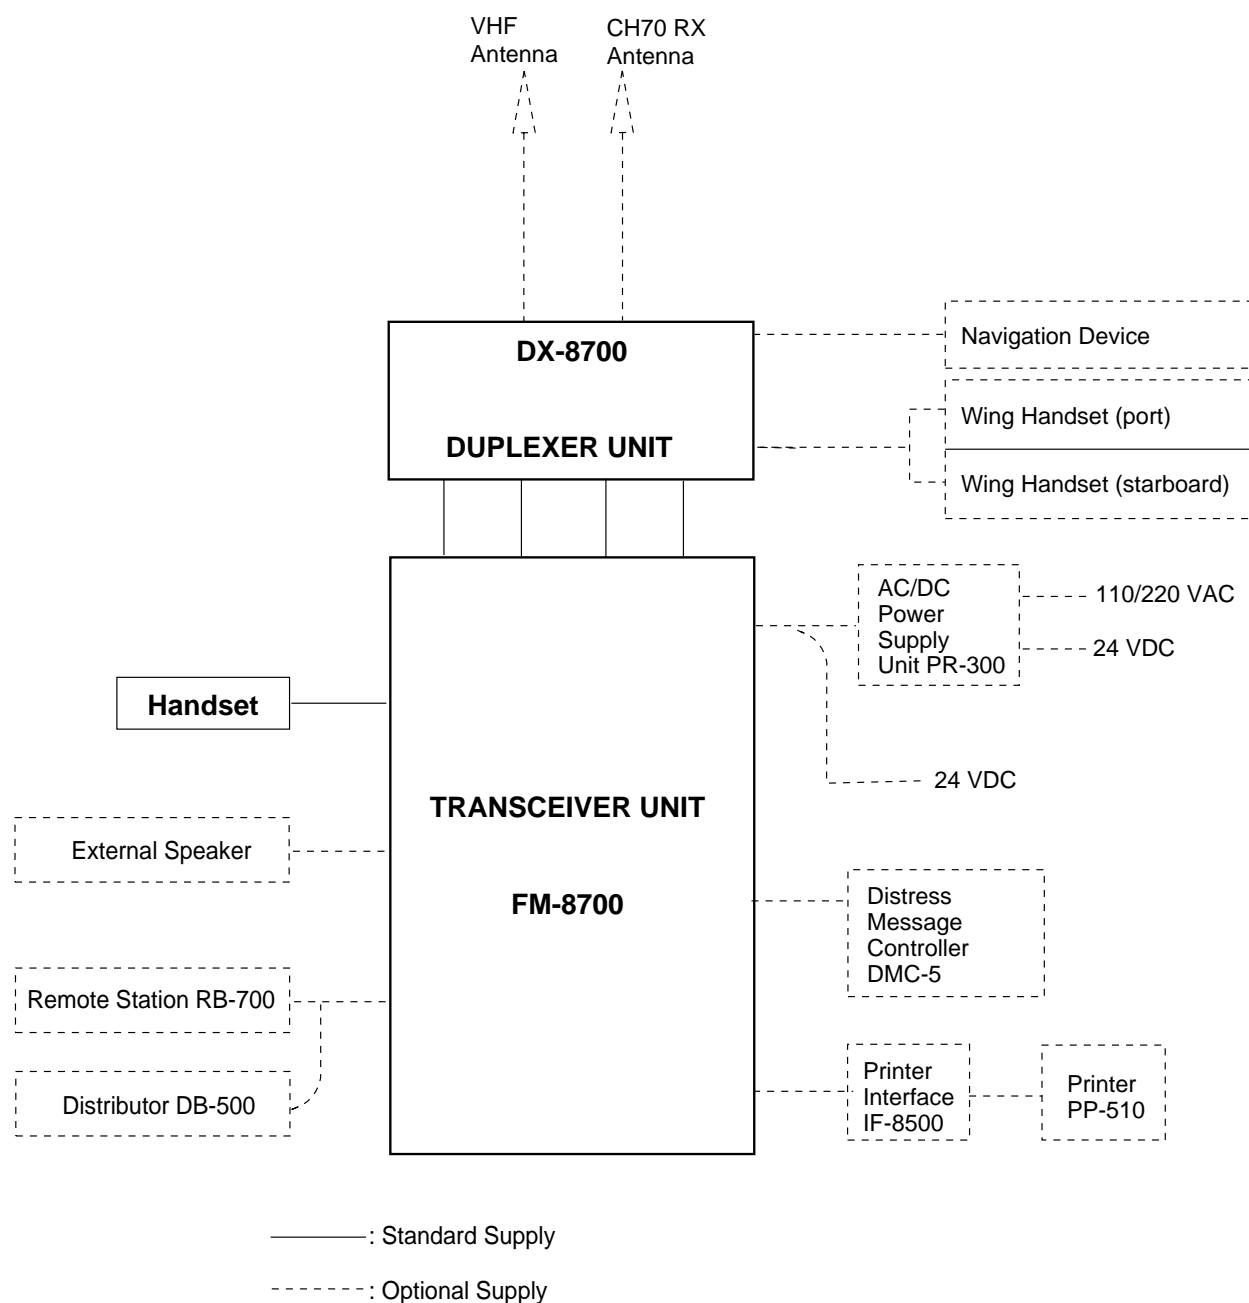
VHF Antenna

CH70 RX Antenna

DX-8700

DUPLEXER UNIT

Navigation Device

Wing Handset (port)

Wing Handset (starboard)

AC/DC Power Supply Unit PR-300

110/220 VAC

24 VDC

24 VDC

Handset

TRANSCEIVER UNIT

FM-8700

External Speaker

Distress Message Controller DMC-5

Remote Station RB-700

Distributor DB-500

Printer Interface IF-8500

Printer PP-510

: Standard Supply

: Optional Supply